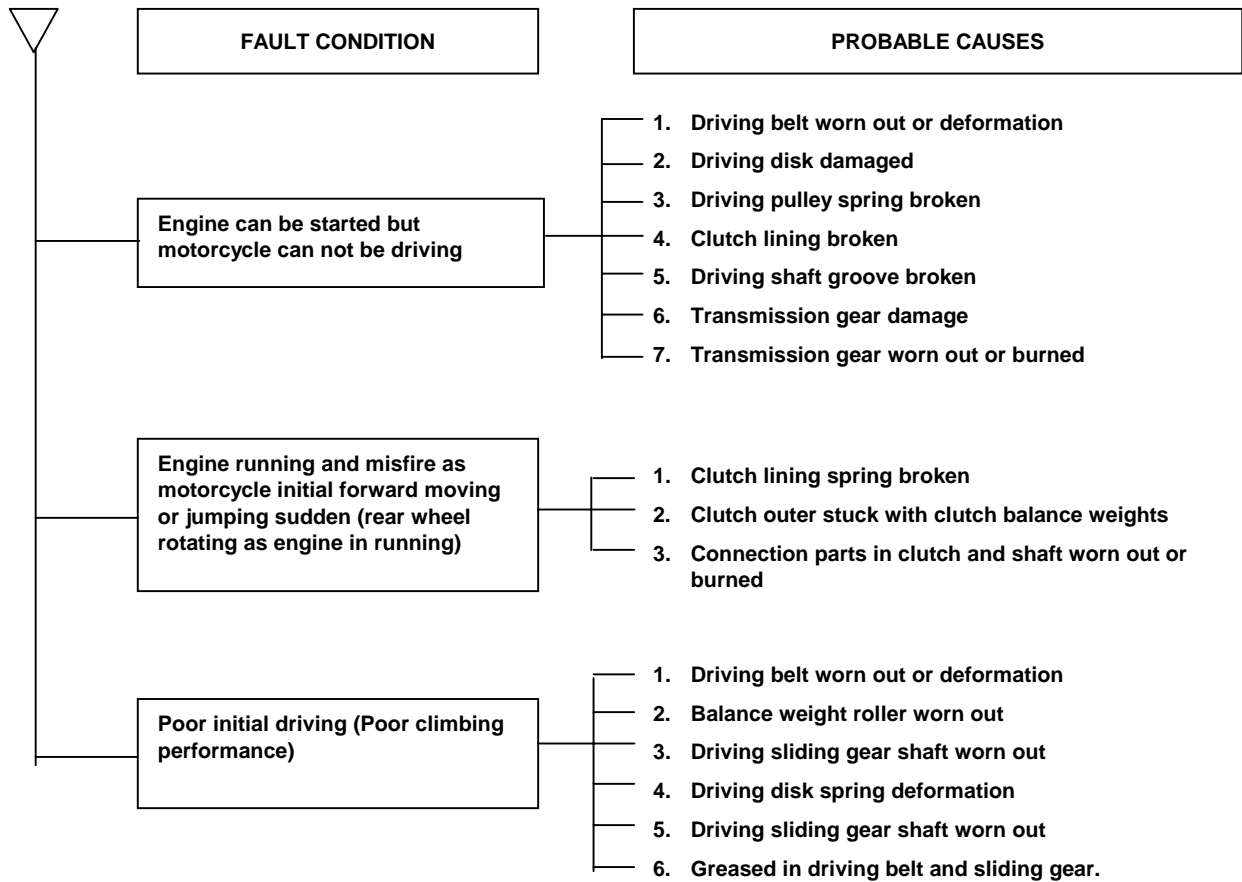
FAULT CONDITION

PROBABLE CAUSES

Engine can be started but motorcycle can not be driving

1. Driving belt worn out or deformation
2. Driving disk damaged
3. Driving pulley spring broken
4. Clutch lining broken
5. Driving shaft groove broken
6. Transmission gear damage
7. Transmission gear worn out or burned

Engine running and misfire as motorcycle initial forward moving or jumping sudden (rear wheel rotating as engine in running)

1. Clutch lining spring broken
2. Clutch outer stuck with clutch balance weights
3. Connection parts in clutch and shaft worn out or burned

Poor initial driving (Poor climbing performance)

1. Driving belt worn out or deformation
2. Balance weight roller worn out
3. Driving sliding gear shaft worn out
4. Driving disk spring deformation
5. Driving sliding gear shaft worn out
6. Greased in driving belt and sliding gear.